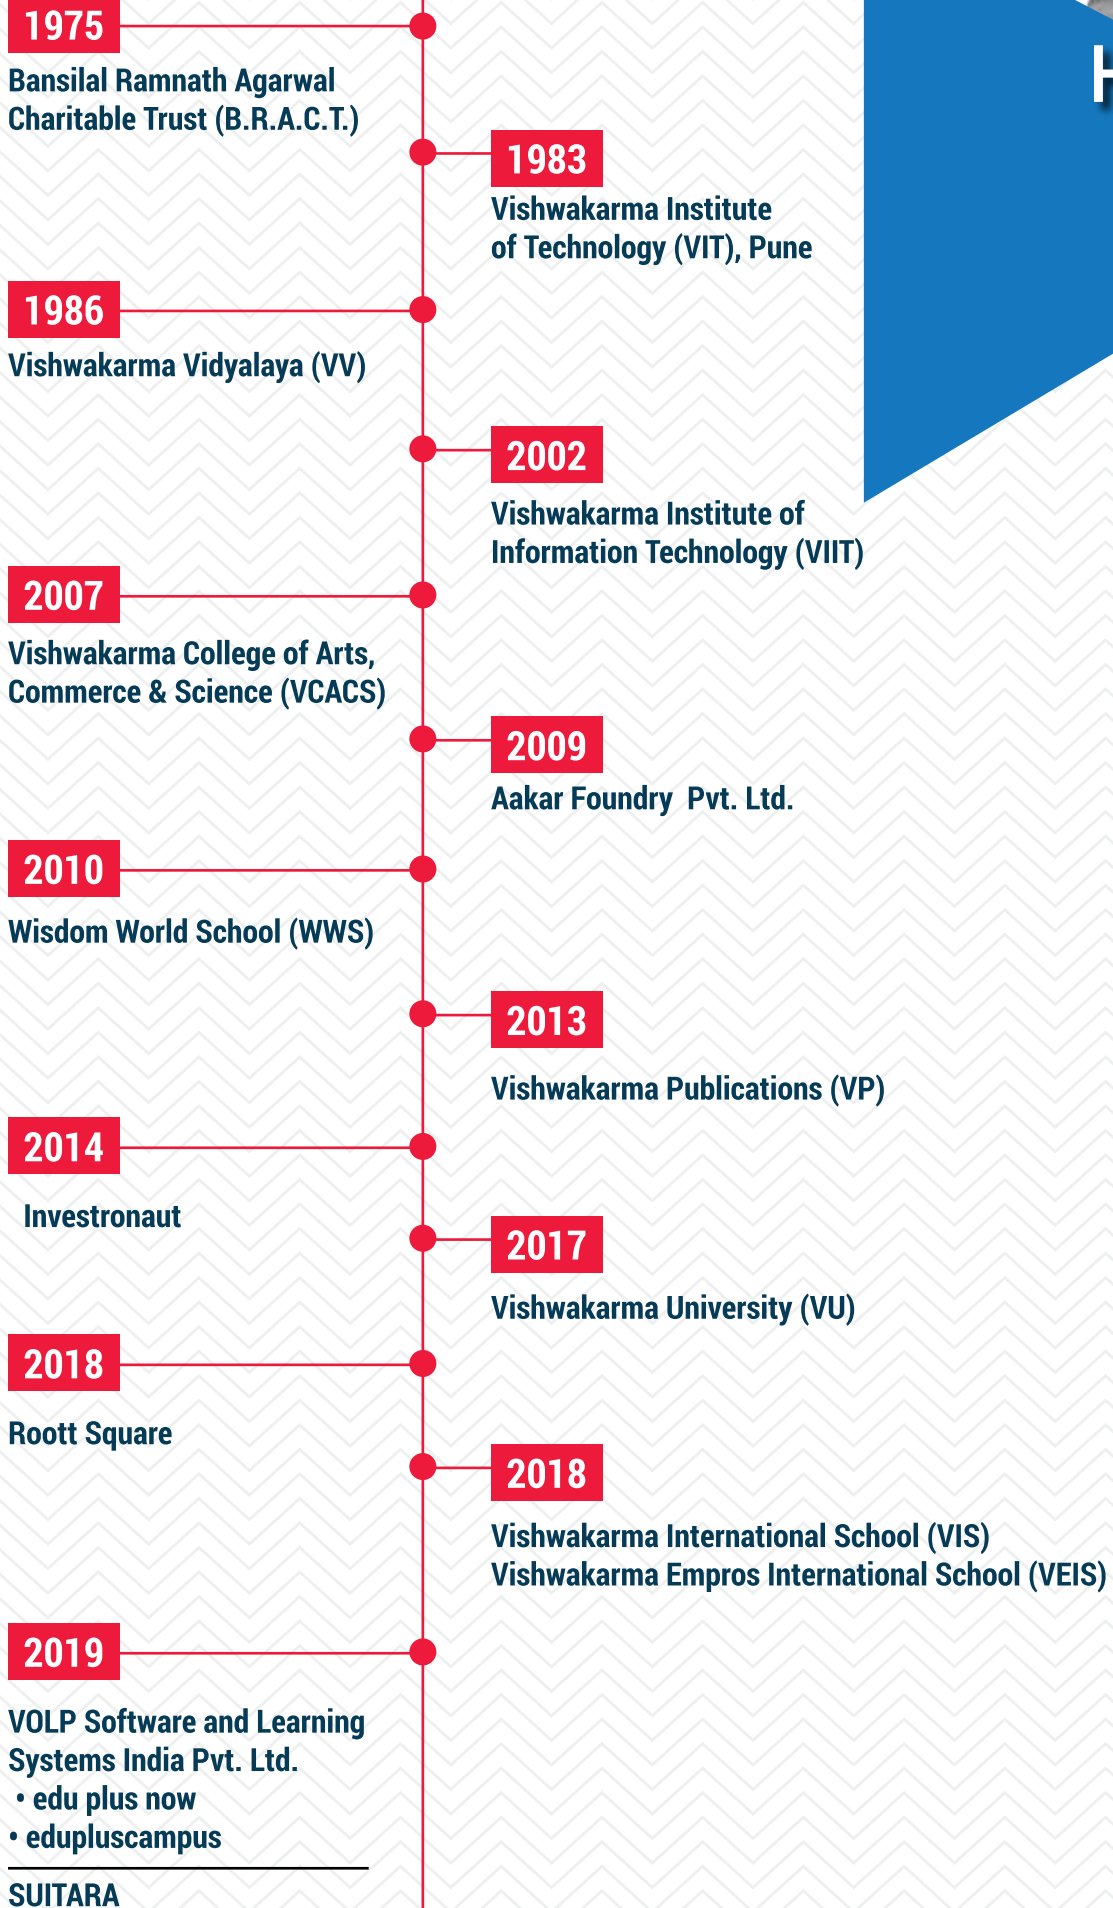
1975
Bansilal Ramnath Agarwal Charitable Trust (B.R.A.C.T.)

1983
Vishwakarma Institute of Technology (VIT), Pune

1986
Vishwakarma Vidyalaya (VV)

2002
Vishwakarma Institute of Information Technology (VIIT)

2007
Vishwakarma College of Arts, Commerce & Science (VCACS)

2009
Aakar Foundry Pvt. Ltd.

2010
Wisdom World School (WWS)

2013
Vishwakarma Publications (VP)

2014
Investronaut

2017
Vishwakarma University (VU)

2018
Roott Square

2018
Vishwakarma International School (VIS)
Vishwakarma Empros International School (VEIS)

2019
VOLP Software and Learning Systems India Pvt. Ltd.
• edu plus now
• edupluscampus

SUITARA

H